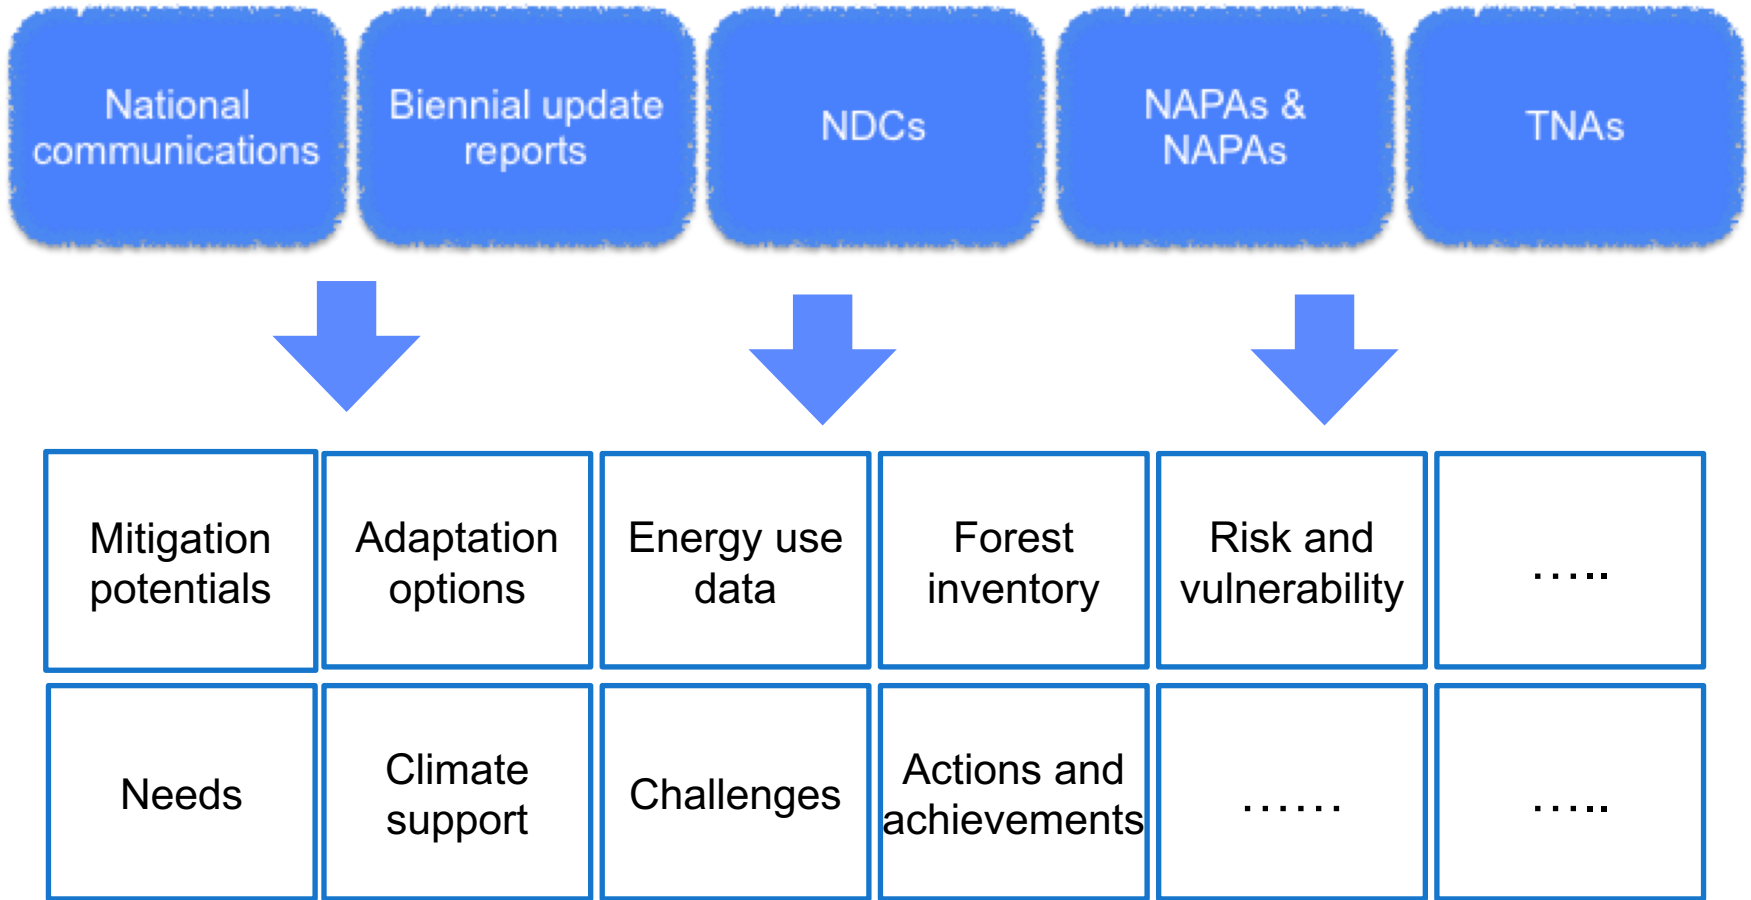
National communications

Biennial update reports

NDCs

NAPAs & NAPAs

TNAs

| Mitigation potentials | Adaptation options | Energy use data | Forest inventory | Risk and vulnerability | ….. |
|---|---|---|---|---|---|
| Needs | Climate support | Challenges | Actions and achievements | …… | ….. |